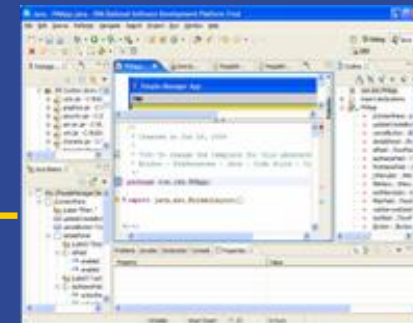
Java - PIMapp.java - IBM Rational Software Development Platform (Trial)

PIMapp.java

Simple Manager App

* Created on Jun 14, 2006

* TODO To change the template for this generated
* Window - Preferences - Java - Code Style - C

package com.ibm.PIMapp;

import java.awt.BorderLayout;

Outline

PIMapp

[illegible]